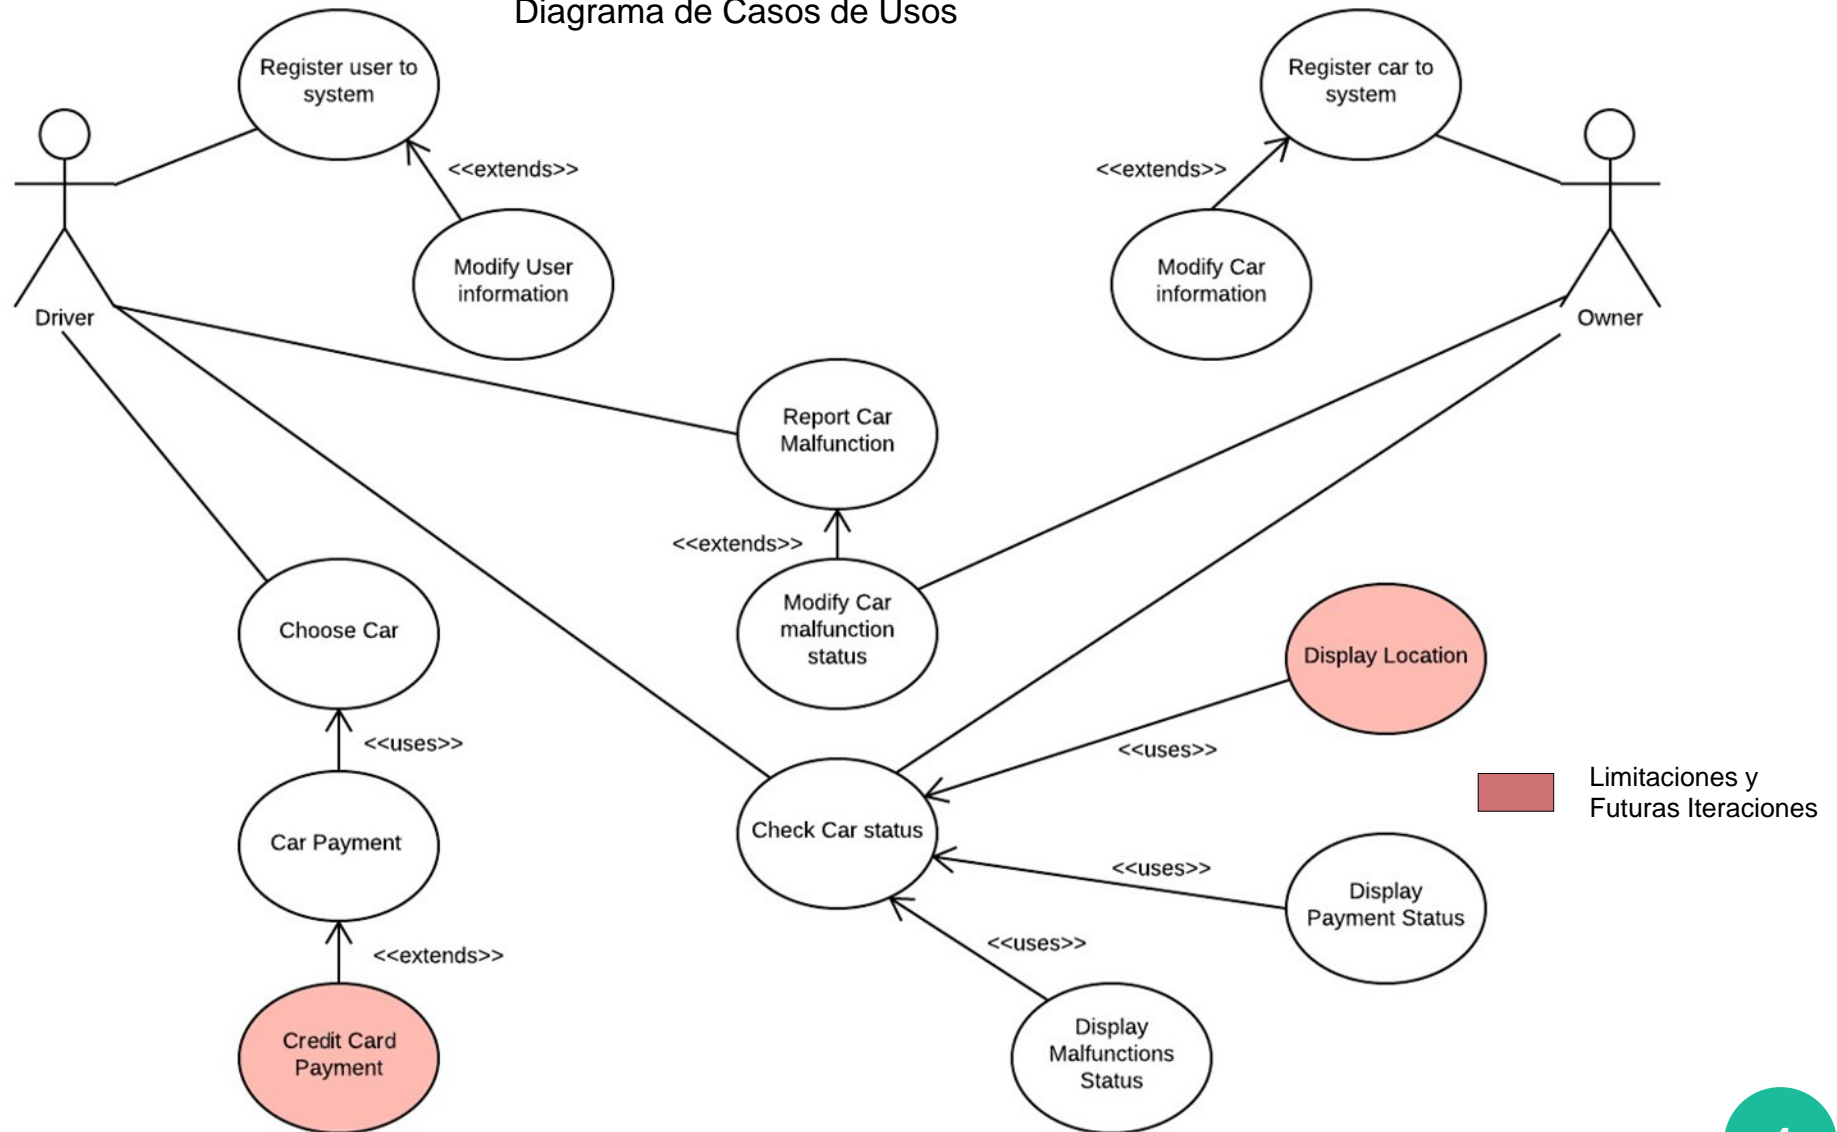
Diagrama de Casos de Usos

Register user to system

<<extends>>

Modify User information

Driver

Register car to system

<<extends>>

Modify Car information

Owner

Report Car Malfunction

<<extends>>

Modify Car malfunction status

Choose Car

<<uses>>

Car Payment

<<extends>>

Credit Card Payment

Display Location

<<uses>>

Check Car status

<<uses>>

Display Payment Status

<<uses>>

Display Malfunctions Status

Limitaciones y Futuras Iteraciones

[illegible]